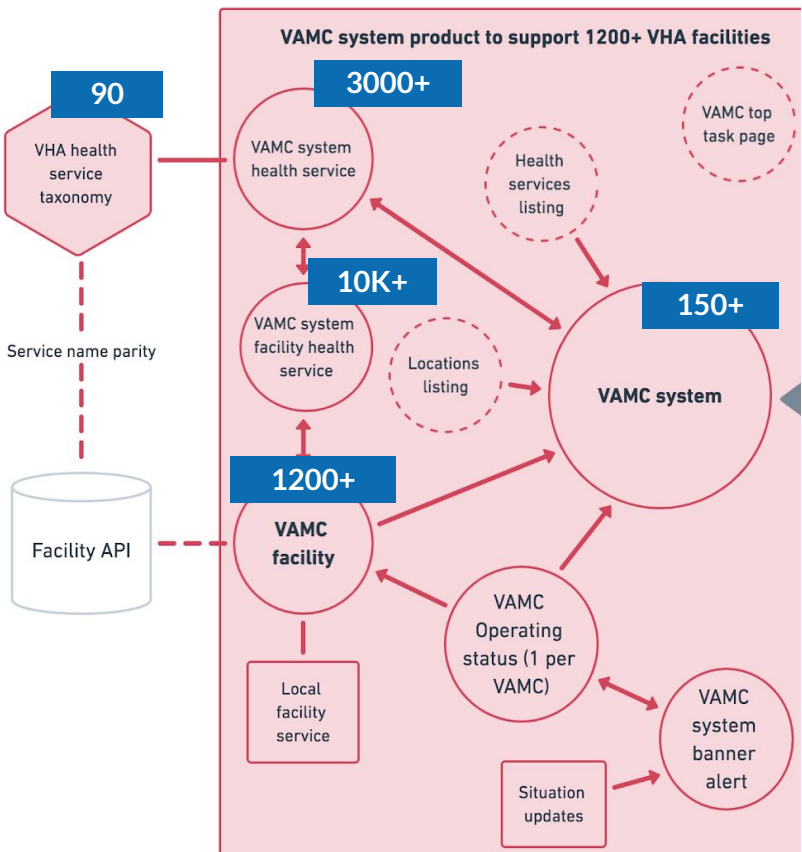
VAMC system product to support 1200+ VHA facilities

90

VHA health service taxonomy

3000+

VAMC system health service

Health services listing

VAMC top task page

10K+

VAMC system facility health service

Service name parity

Locations listing

150+

VAMC system

1200+

VAMC facility

Facility API

VAMC Operating status (1 per VAMC)

Local facility service

VAMC system banner alert

Situation updates